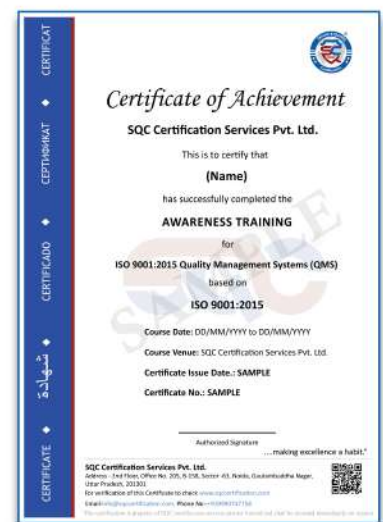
CERTIFICAT
СЕРТИФИКАТ
CERTIFICADO
شهادة
CERTIFICATE

Certificate of Achievement

SQC Certification Services Pvt. Ltd.

This is to certify that

(Name)

has successfully completed the

AWARENESS TRAINING

for

ISO 9001:2015 Quality Management Systems (QMS)

based on

ISO 9001:2015

SAMPLE

Course Date: DD/MM/YYYY to DD/MM/YYYY

Course Venue: SQC Certification Services Pvt. Ltd.

Certificate Issue Date.: SAMPLE

Certificate No.: SAMPLE

Authorized Signature

...making excellence a habit.

SQC Certification Services Pvt. Ltd.
Address - 2nd Floor, Office No. 205, B-158, Sector -63, Noida, Gautambuddha Nagar, Uttar Pradesh, 201301
For verification of this Certificate to check www.sqccertification.com
Email:info@sqccertification.com Phone No.:+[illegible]
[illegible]